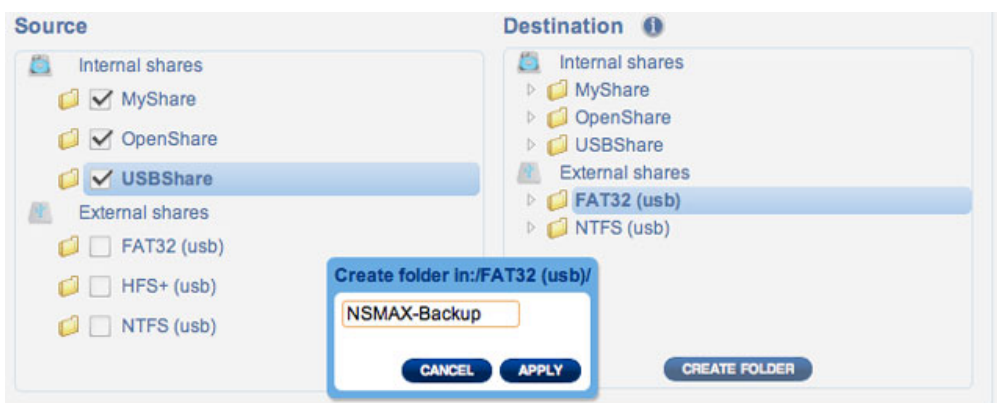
Source

Internal shares
MyShare
OpenShare
USBShare
External shares
FAT32 (usb)
HFS+ (usb)
NTFS (usb)

Destination

Internal shares
MyShare
OpenShare
USBShare
External shares
FAT32 (usb)
NTFS (usb)

Create folder in:/FAT32 (usb)/
NSMAX-Backup
CANCEL
APPLY

CREATE FOLDER